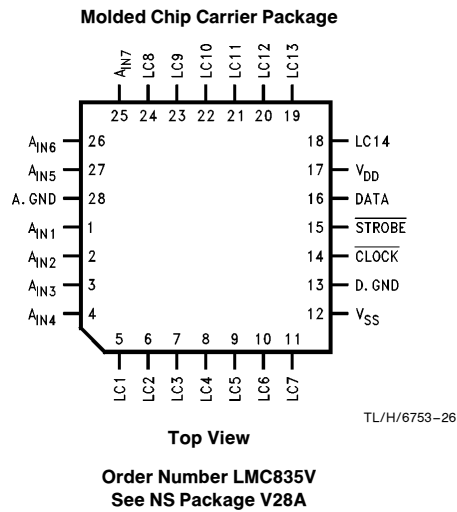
**Molded Chip Carrier Package**

$A_{IN7}$ LC8 LC9 LC10 LC11 LC12 LC13

25 24 23 22 21 20 19

$A_{IN6}$ 26
$A_{IN5}$ 27
A. GND 28
$A_{IN1}$ 1
$A_{IN2}$ 2
$A_{IN3}$ 3
$A_{IN4}$ 4

18 LC14
17 $V_{DD}$
16 DATA
15 $\overline{STROBE}$
14 $\overline{CLOCK}$
13 D. GND
12 $V_{SS}$

5 6 7 8 9 10 11

LC1 LC2 LC3 LC4 LC5 LC6 LC7

TL/H/6753–26

**Top View**

**Order Number LMC835V**
**See NS Package V28A**